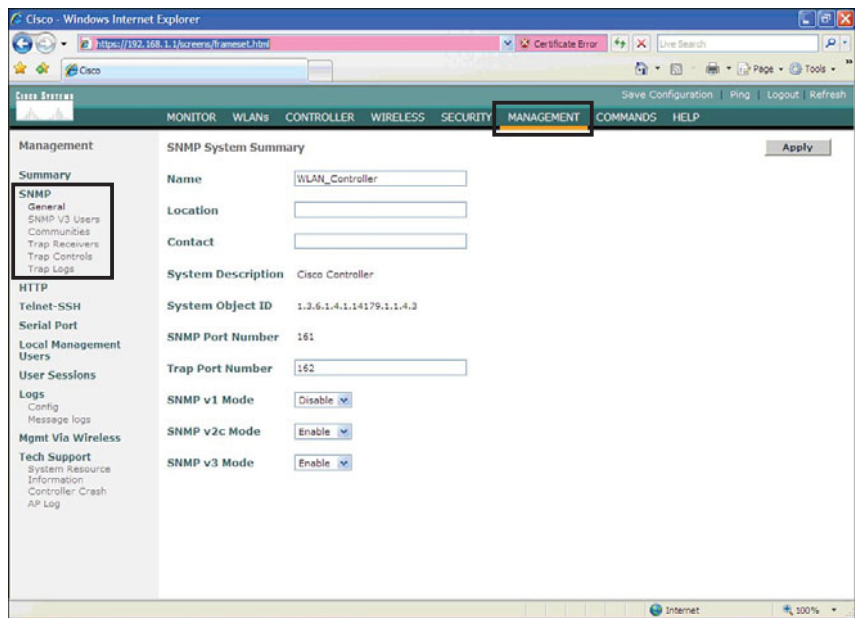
Cisco - Windows Internet Explorer

https://192.168.1.1/screens/frameset.html

Certificate Error

Live Search

Cisco

Page • Tools •

Cisco Systems

Save Configuration | Ping | Logout | Refresh

MONITOR WLANs CONTROLLER WIRELESS SECURITY MANAGEMENT COMMANDS HELP

Management

Summary

SNMP
General
SNMP V3 Users
Communities
Trap Receivers
Trap Controls
Trap Logs

HTTP

Telnet-SSH

Serial Port

Local Management Users

User Sessions

Logs
Config
Message logs

Mgmt Via Wireless

Tech Support
System Resource Information
Controller Crash
AP Log

SNMP System Summary

Apply

| | |
|---|---|
| Name | WLAN_Controller |
| Location | |
| Contact | |
| System Description | Cisco Controller |
| System Object ID | 1.3.6.1.4.1.14179.1.1.4.3 |
| SNMP Port Number | 161 |
| Trap Port Number | 162 |
| SNMP v1 Mode | Disable |
| SNMP v2c Mode | Enable |
| SNMP v3 Mode | Enable |

Internet

100%